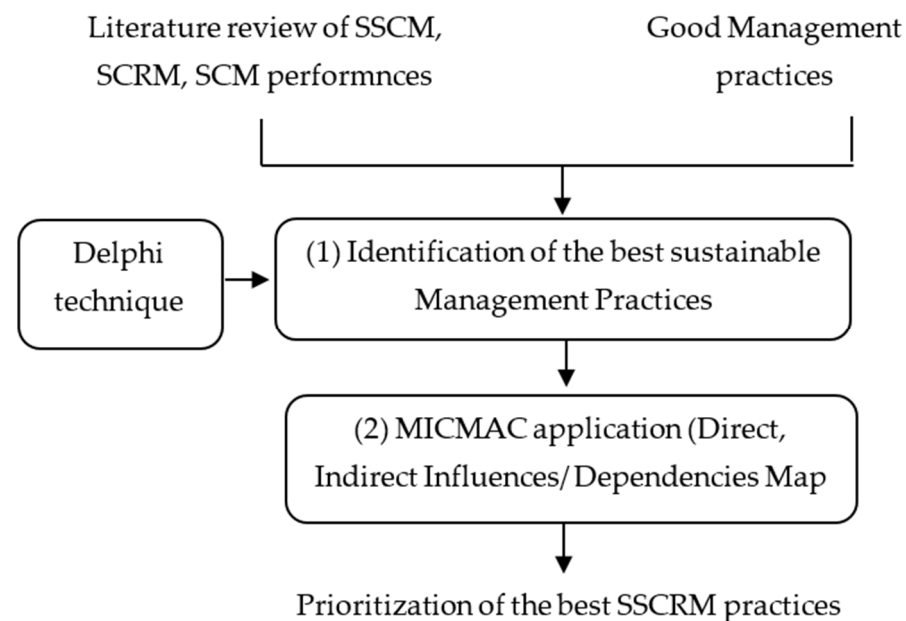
Literature review of SSCM, SCRM, SCM performnces

Good Management practices

Delphi technique

(1) Identification of the best sustainable Management Practices

(2) MICMAC application (Direct, Indirect Influences/ Dependencies Map

Prioritization of the best SSCRM practices